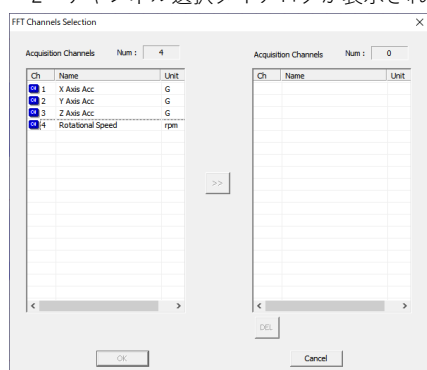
FFT Channels Selection

Acquisition Channels Num : 4

| Ch | Name | Unit |
|---|---|---|
| CH 1 | X Axis Acc | G |
| CH 2 | Y Axis Acc | G |
| CH 3 | Z Axis Acc | G |
| CH 4 | Rotational Speed | rpm |

>>

Acquisition Channels Num : 0

| Ch | Name | Unit |
|---|---|---|

DEL

OK

Cancel